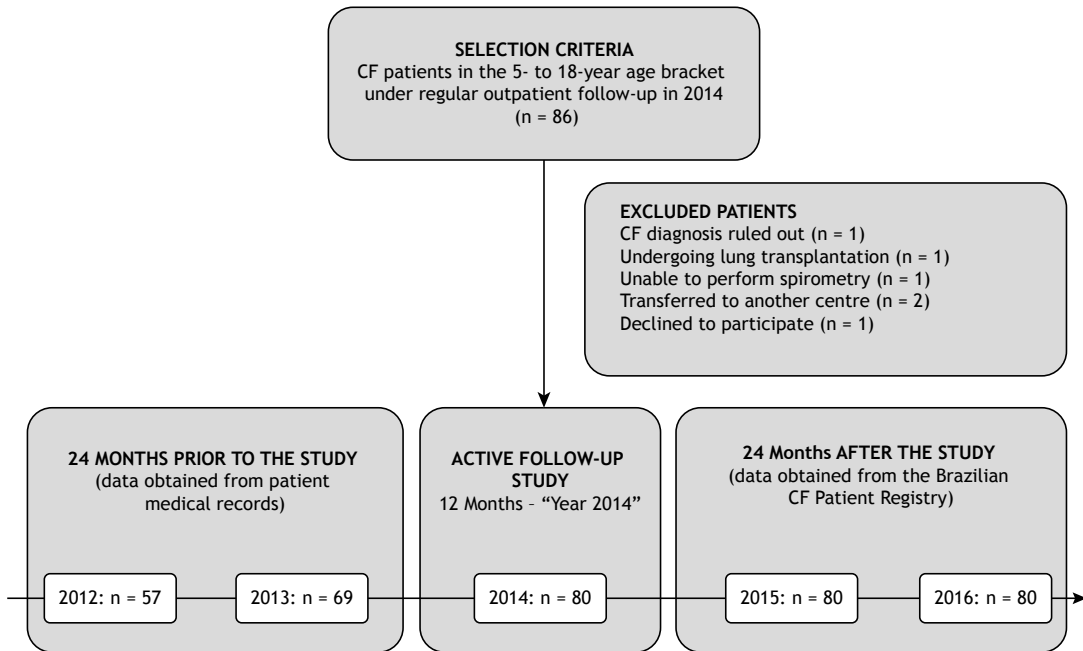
SELECTION CRITERIA
CF patients in the 5- to 18-year age bracket under regular outpatient follow-up in 2014 (n = 86)

EXCLUDED PATIENTS
CF diagnosis ruled out (n = 1)
Undergoing lung transplantation (n = 1)
Unable to perform spirometry (n = 1)
Transferred to another centre (n = 2)
Declined to participate (n = 1)

24 MONTHS PRIOR TO THE STUDY
(data obtained from patient medical records)

ACTIVE FOLLOW-UP STUDY
12 Months – "Year 2014"

24 Months AFTER THE STUDY
(data obtained from the Brazilian CF Patient Registry)

2012: n = 57

2013: n = 69

2014: n = 80

2015: n = 80

2016: n = 80